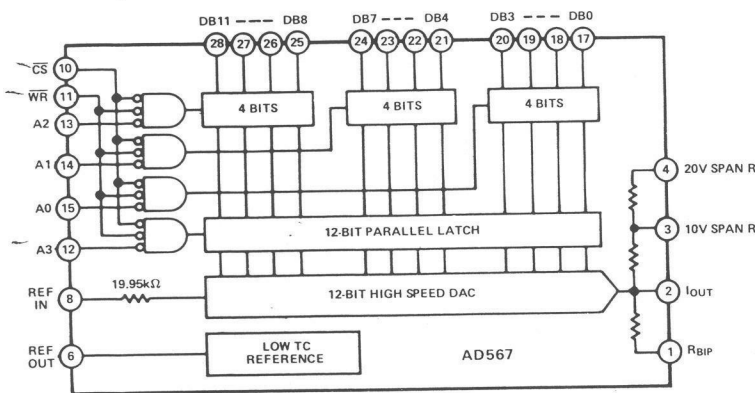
DB11 – – – DB8
DB7 – – – DB4
DB3 – – – DB0
28 27 26 25
24 23 22 21
20 19 18 17
$\overline{CS}$ 10
$\overline{WR}$ 11
A2 13
A1 14
A0 15
A3 12
4 BITS
4 BITS
4 BITS
12-BIT PARALLEL LATCH
REF IN 8
19.95kΩ
12-BIT HIGH SPEED DAC
REF OUT 6
LOW TC REFERENCE
AD567
4 20V SPAN R
3 10V SPAN R
2 $I_{OUT}$
1 $R_{BIP}$